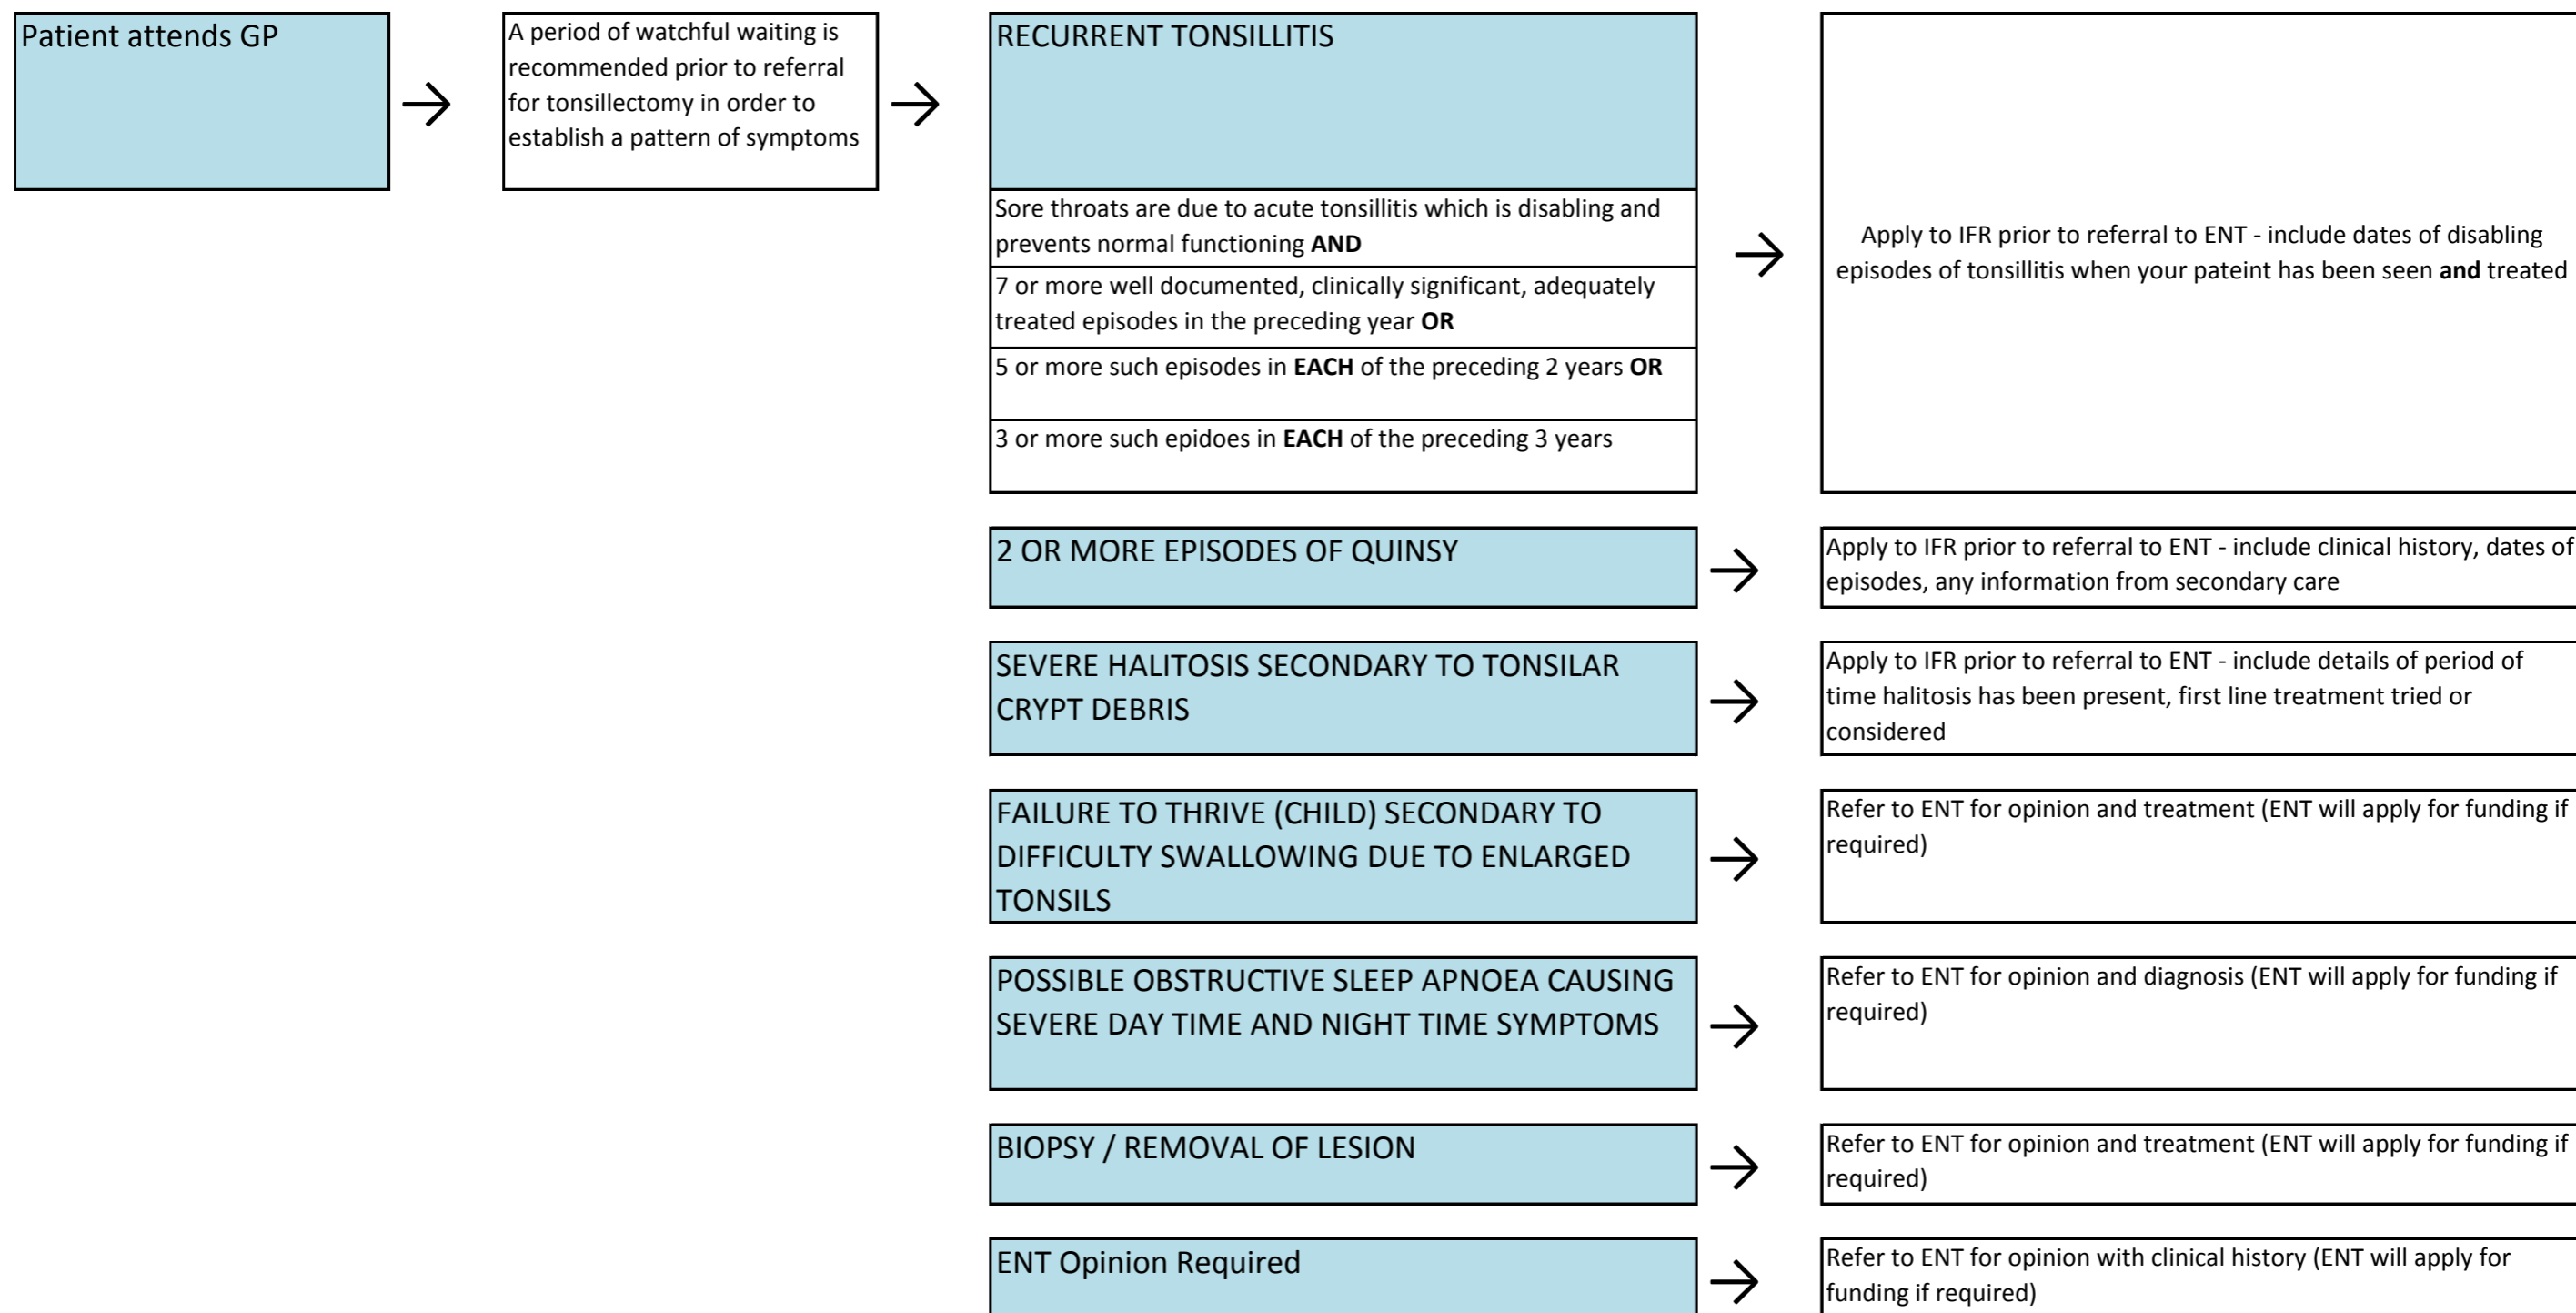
Patient attends GP

→

A period of watchful waiting is recommended prior to referral for tonsillectomy in order to establish a pattern of symptoms

→

RECURRENT TONSILLITIS

Sore throats are due to acute tonsillitis which is disabling and prevents normal functioning **AND**

7 or more well documented, clinically significant, adequately treated episodes in the preceding year **OR**

5 or more such episodes in **EACH** of the preceding 2 years **OR**

3 or more such epidoes in **EACH** of the preceding 3 years

→

Apply to IFR prior to referral to ENT - include dates of disabling episodes of tonsillitis when your pateint has been seen **and** treated

2 OR MORE EPISODES OF QUINSY

→

Apply to IFR prior to referral to ENT - include clinical history, dates of episodes, any information from secondary care

SEVERE HALITOSIS SECONDARY TO TONSILAR CRYPT DEBRIS

→

Apply to IFR prior to referral to ENT - include details of period of time halitosis has been present, first line treatment tried or considered

FAILURE TO THRIVE (CHILD) SECONDARY TO DIFFICULTY SWALLOWING DUE TO ENLARGED TONSILS

→

Refer to ENT for opinion and treatment (ENT will apply for funding if required)

POSSIBLE OBSTRUCTIVE SLEEP APNOEA CAUSING SEVERE DAY TIME AND NIGHT TIME SYMPTOMS

→

Refer to ENT for opinion and diagnosis (ENT will apply for funding if required)

BIOPSY / REMOVAL OF LESION

→

Refer to ENT for opinion and treatment (ENT will apply for funding if required)

ENT Opinion Required

→

Refer to ENT for opinion with clinical history (ENT will apply for funding if required)